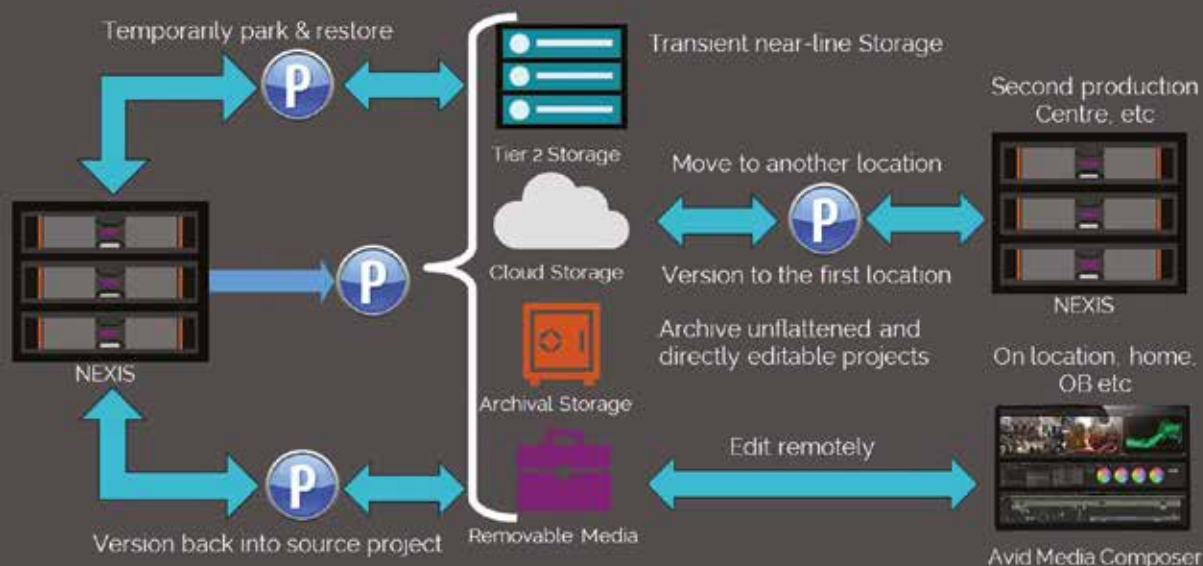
Temporarily park & restore

Transient near-line Storage

Second production Centre, etc

Tier 2 Storage

Move to another location

Cloud Storage

Version to the first location

NEXIS

NEXIS

Archive unflattened and directly editable projects

On location, home, OB etc

Archival Storage

Edit remotely

Version back into source project

Removable Media

Avid Media Composer